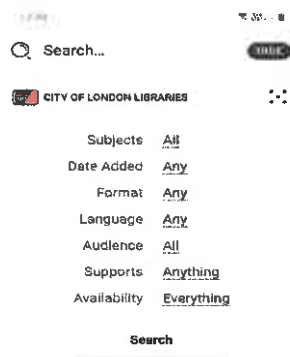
Search...

CITY OF LONDON LIBRARIES

| | |
|---|---|
| Subjects | All |
| Date Added | Any |
| Format | Any |
| Language | Any |
| Audience | All |
| Supports | Anything |
| Availability | Everything |

Search